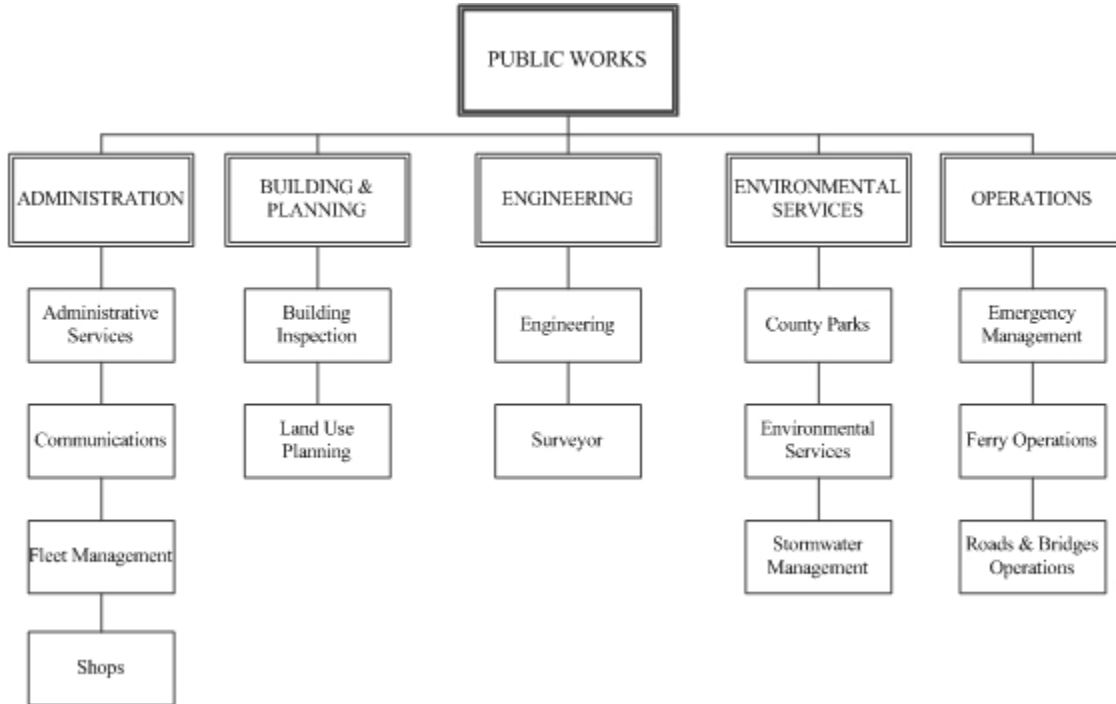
PUBLIC WORKS

ADMINISTRATION

Administrative Services

Communications

Fleet Management

Shops

BUILDING & PLANNING

Building Inspection

Land Use Planning

ENGINEERING

Engineering

Surveyor

ENVIRONMENTAL SERVICES

County Parks

Environmental Services

Stormwater Management

OPERATIONS

Emergency Management

Ferry Operations

Roads & Bridges Operations